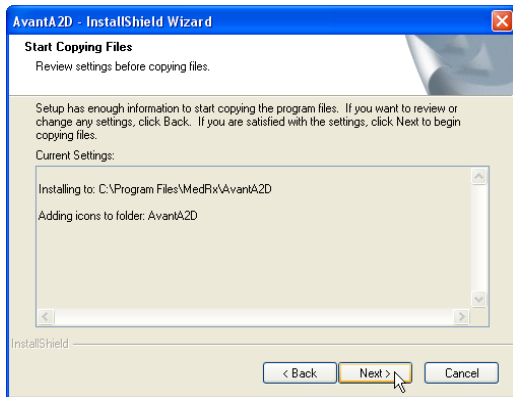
AvantA2D - InstallShield Wizard

Start Copying Files

Review settings before copying files.

Setup has enough information to start copying the program files. If you want to review or change any settings, click Back. If you are satisfied with the settings, click Next to begin copying files.

Current Settings:

Installing to: C:\Program Files\MedRx\AvantA2D

Adding icons to folder: AvantA2D

InstallShield

< Back

Next >

Cancel